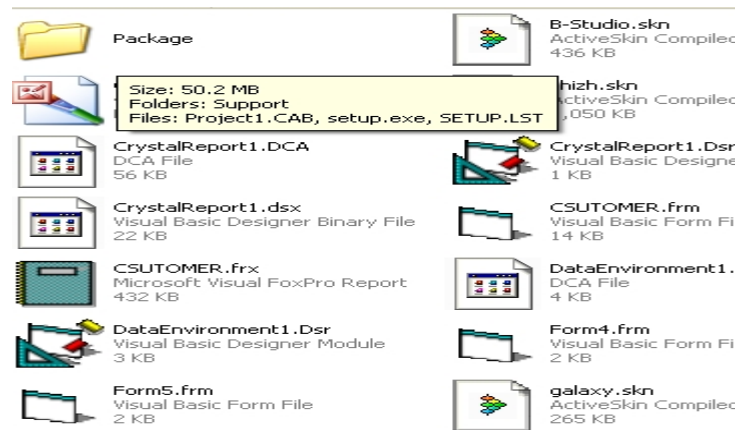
Package

B-Studio.skn
ActiveSkin Compiled
436 KB

Size: 50.2 MB
Folders: Support
Files: Project1.CAB, setup.exe, SETUP.LST

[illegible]hizh.skn
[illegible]ctiveSkin Compiled
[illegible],050 KB

CrystalReport1.DCA
DCA File
56 KB

CrystalReport1.Dsr
Visual Basic Designe
1 KB

CrystalReport1.dsx
Visual Basic Designer Binary File
22 KB

CSUTOMER.frm
Visual Basic Form Fi
14 KB

CSUTOMER.frx
Microsoft Visual FoxPro Report
432 KB

DataEnvironment1.
DCA File
4 KB

DataEnvironment1.Dsr
Visual Basic Designer Module
3 KB

Form4.frm
Visual Basic Form Fi
2 KB

Form5.frm
Visual Basic Form File
2 KB

galaxy.skn
ActiveSkin Compiled
265 KB